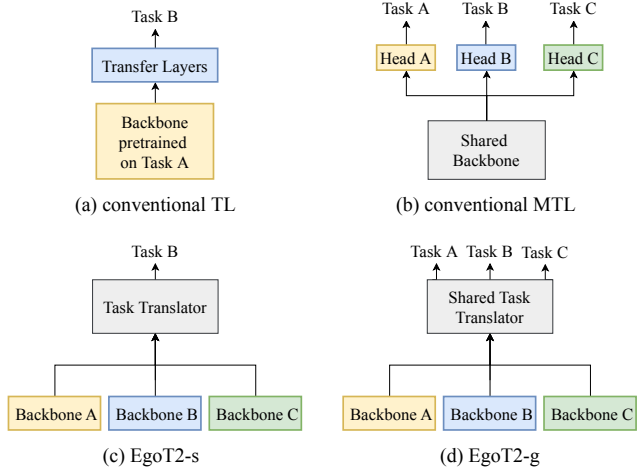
Task B

Transfer Layers

Backbone pretrained on Task A

(a) conventional TL

Task A Task B Task C

Head A Head B Head C

Shared Backbone

(b) conventional MTL

Task B

Task Translator

Backbone A Backbone B Backbone C

(c) EgoT2-s

Task A Task B Task C

Shared Task Translator

Backbone A Backbone B Backbone C

(d) EgoT2-g